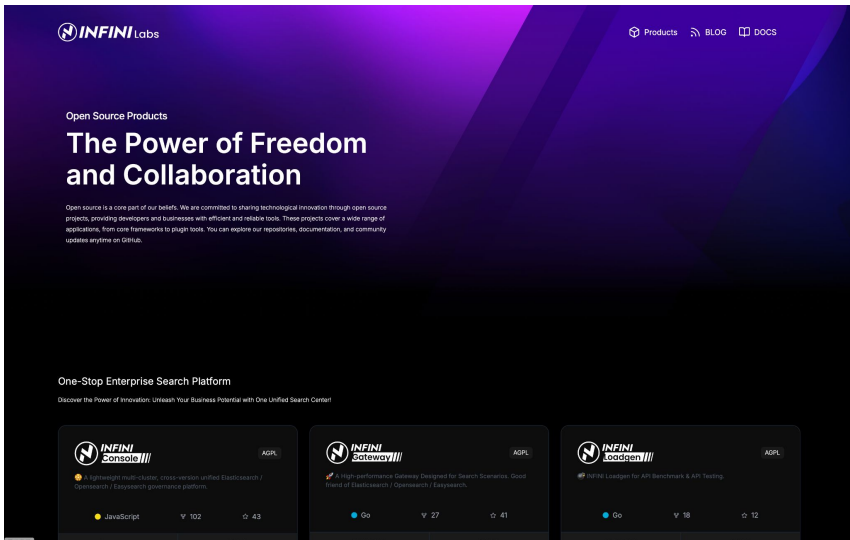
INFINI Labs

Products BLOG DOCS

Open Source Products

The Power of Freedom and Collaboration

Open source is a core part of our beliefs. We are committed to sharing technological innovation through open source projects, providing developers and businesses with efficient and reliable tools. These projects cover a wide range of applications, from core frameworks to plugin tools. You can explore our repositories, documentation, and community updates anytime on GitHub.

One-Stop Enterprise Search Platform

Discover the Power of Innovation: Unleash Your Business Potential with One Unified Search Center!

INFINI Console
AGPL
😀 A lightweight multi-cluster, cross-version unified Elasticsearch / Opensearch / Easysearch governance platform.
JavaScript 102 43

INFINI Gateway
AGPL
🚀 A High-performance Gateway Designed for Search Scenarios. Good friend of Elasticsearch / Opensearch / Easysearch.
Go 27 41

INFINI Loadgen
AGPL
INFINI Loadgen for API Benchmark & API Testing.
Go 18 12